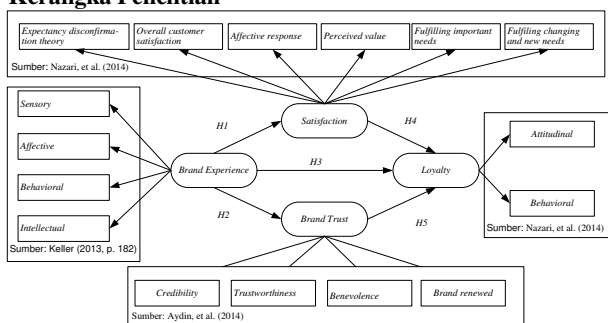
Kerangka Penelitian

Expectancy disconfirmation theory

Overall customer satisfaction

Affective response

Perceived value

Fulfilling important needs

Fulfiling changing and new needs

Sumber: Nazari, et al. (2014)

Sensory

Affective

Behavioral

Intellectual

Sumber: Keller (2013, p. 182)

H1

Satisfaction

H4

Brand Experience

H3

Loyalty

H2

Brand Trust

H5

Attitudinal

Behavioral

Sumber: Nazari, et al. (2014)

Credibility

Trustworthiness

Benevolence

Brand renewed

Sumber: Aydin, et al. (2014)